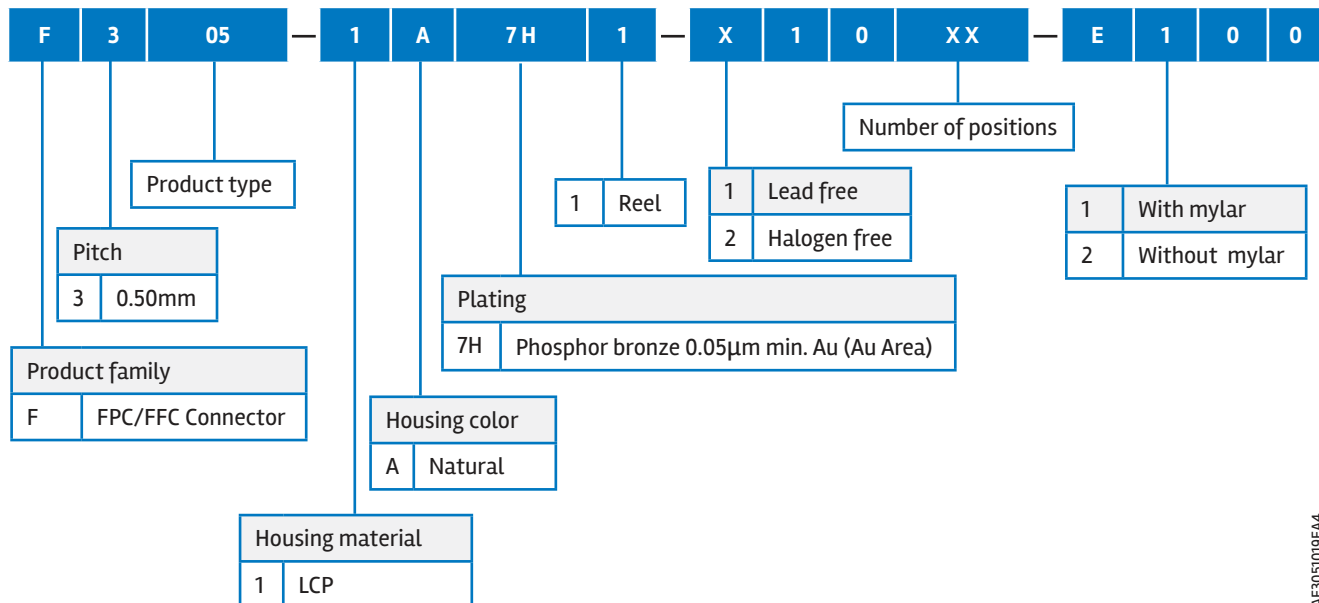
F 3 05 — 1 A 7H 1 — X 1 0 XX — E 1 0 0

Number of positions

Product type

| 1 | Reel |
|---|---|

| 1 | Lead free |
|---|---|
| 2 | Halogen free |

| 1 | With mylar |
|---|---|
| 2 | Without mylar |

| Pitch | |
|---|---|
| 3 | 0.50mm |

| Plating | |
|---|---|
| 7H | Phosphor bronze 0.05μm min. Au (Au Area) |

| Product family | |
|---|---|
| F | FPC/FFC Connector |

| Housing color | |
|---|---|
| A | Natural |

| Housing material | |
|---|---|
| 1 | LCP |

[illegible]F305109FA4